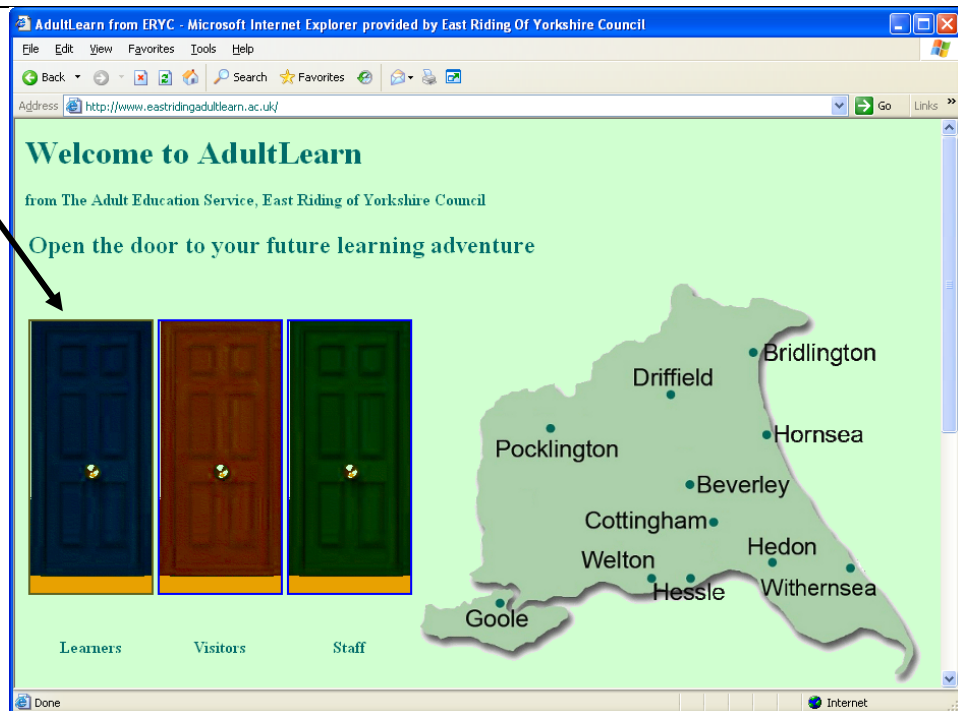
AdultLearn from ERYC - Microsoft Internet Explorer provided by East Riding Of Yorkshire Council

File Edit View Favorites Tools Help

Back Search Favorites

Address http://www.eastridingadultlearn.ac.uk/ Go Links »

Welcome to AdultLearn

from The Adult Education Service, East Riding of Yorkshire Council

Open the door to your future learning adventure

Bridlington
Driffield
Pocklington
Hornsea
Beverley
Cottingham
Hedon
Welton
Hessle
Withernsea
Goole

Learners Visitors Staff

Done Internet